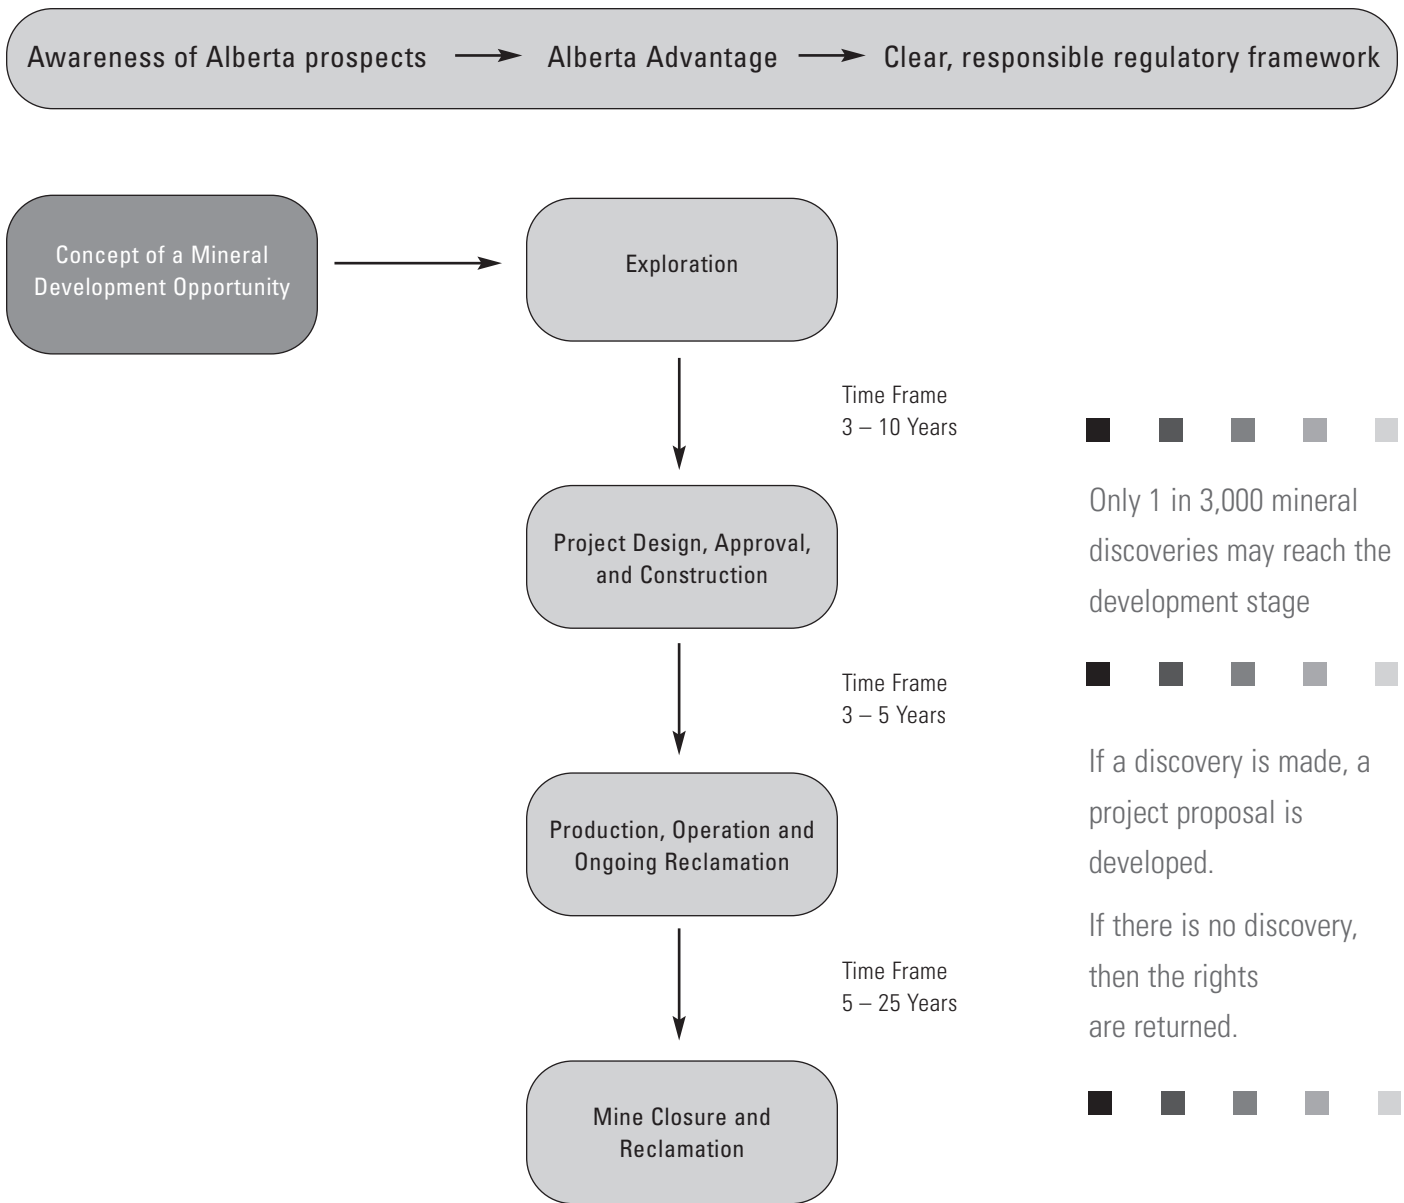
Awareness of Alberta prospects → Alberta Advantage → Clear, responsible regulatory framework

Concept of a Mineral Development Opportunity

Exploration

Time Frame
3 – 10 Years

Project Design, Approval, and Construction

Time Frame
3 – 5 Years

Production, Operation and Ongoing Reclamation

Time Frame
5 – 25 Years

Mine Closure and Reclamation

Only 1 in 3,000 mineral discoveries may reach the development stage

If a discovery is made, a project proposal is developed.

If there is no discovery, then the rights are returned.